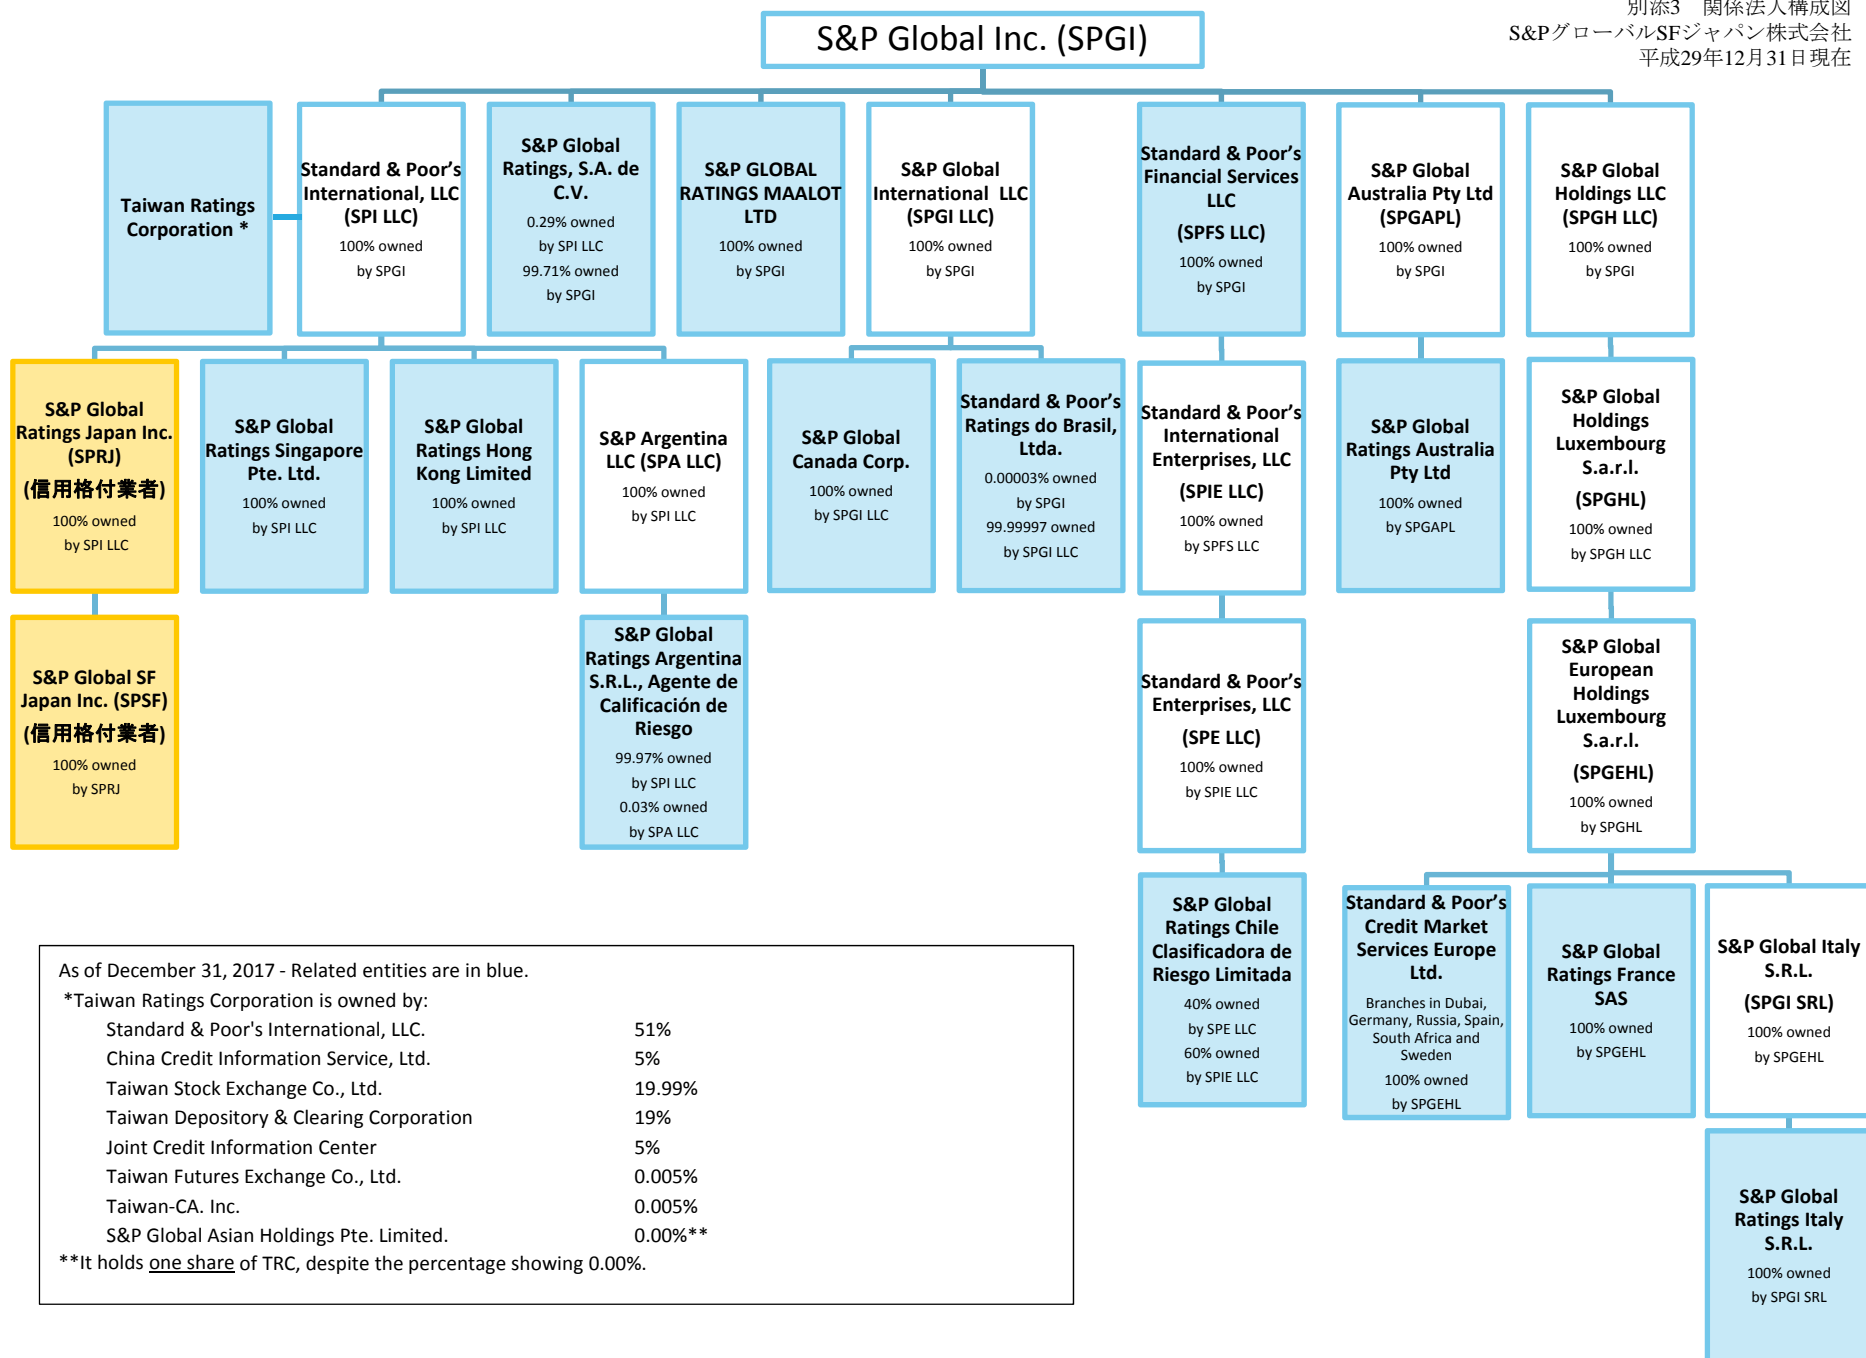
別添3　関係法人構成図
S&Pグローバル SFジャパン株式会社
平成29年12月31日現在

S&P Global Inc. (SPGI)

Taiwan Ratings Corporation *

Standard & Poor's International, LLC (SPI LLC)
100% owned by SPGI

S&P Global Ratings, S.A. de C.V.
0.29% owned by SPI LLC
99.71% owned by SPGI

S&P GLOBAL RATINGS MAALOT LTD
100% owned by SPGI

S&P Global International LLC (SPGI LLC)
100% owned by SPGI

Standard & Poor's Financial Services LLC
(SPFS LLC)
100% owned by SPGI

S&P Global Australia Pty Ltd (SPGAPL)
100% owned by SPGI

S&P Global Holdings LLC (SPGH LLC)
100% owned by SPGI

S&P Global Ratings Japan Inc. (SPRJ)
(信用格付業者)
100% owned by SPI LLC

S&P Global Ratings Singapore Pte. Ltd.
100% owned by SPI LLC

S&P Global Ratings Hong Kong Limited
100% owned by SPI LLC

S&P Argentina LLC (SPA LLC)
100% owned by SPI LLC

S&P Global Canada Corp.
100% owned by SPGI LLC

Standard & Poor's Ratings do Brasil, Ltda.
0.00003% owned by SPGI
99.99997 owned by SPGI LLC

Standard & Poor's International Enterprises, LLC
(SPIE LLC)
100% owned by SPFS LLC

S&P Global Ratings Australia Pty Ltd
100% owned by SPGAPL

S&P Global Holdings Luxembourg S.a.r.l.
(SPGHL)
100% owned by SPGH LLC

S&P Global SF Japan Inc. (SPSF)
(信用格付業者)
100% owned by SPRJ

S&P Global Ratings Argentina S.R.L., Agente de Calificación de Riesgo
99.97% owned by SPI LLC
0.03% owned by SPA LLC

Standard & Poor's Enterprises, LLC
(SPE LLC)
100% owned by SPIE LLC

S&P Global European Holdings Luxembourg S.a.r.l.
(SPGEHL)
100% owned by SPGHL

S&P Global Ratings Chile Clasificadora de Riesgo Limitada
40% owned by SPE LLC
60% owned by SPIE LLC

Standard & Poor's Credit Market Services Europe Ltd.
Branches in Dubai, Germany, Russia, Spain, South Africa and Sweden
100% owned by SPGEHL

S&P Global Ratings France SAS
100% owned by SPGEHL

S&P Global Italy S.R.L.
(SPGI SRL)
100% owned by SPGEHL

S&P Global Ratings Italy S.R.L.
100% owned by SPGI SRL

As of December 31, 2017 - Related entities are in blue.
*Taiwan Ratings Corporation is owned by:

| | |
|---|---|
| Standard & Poor's International, LLC. | 51% |
| China Credit Information Service, Ltd. | 5% |
| Taiwan Stock Exchange Co., Ltd. | 19.99% |
| Taiwan Depository & Clearing Corporation | 19% |
| Joint Credit Information Center | 5% |
| Taiwan Futures Exchange Co., Ltd. | 0.005% |
| Taiwan-CA. Inc. | 0.005% |
| S&P Global Asian Holdings Pte. Limited. | 0.00%** |

**It holds one share of TRC, despite the percentage showing 0.00%.